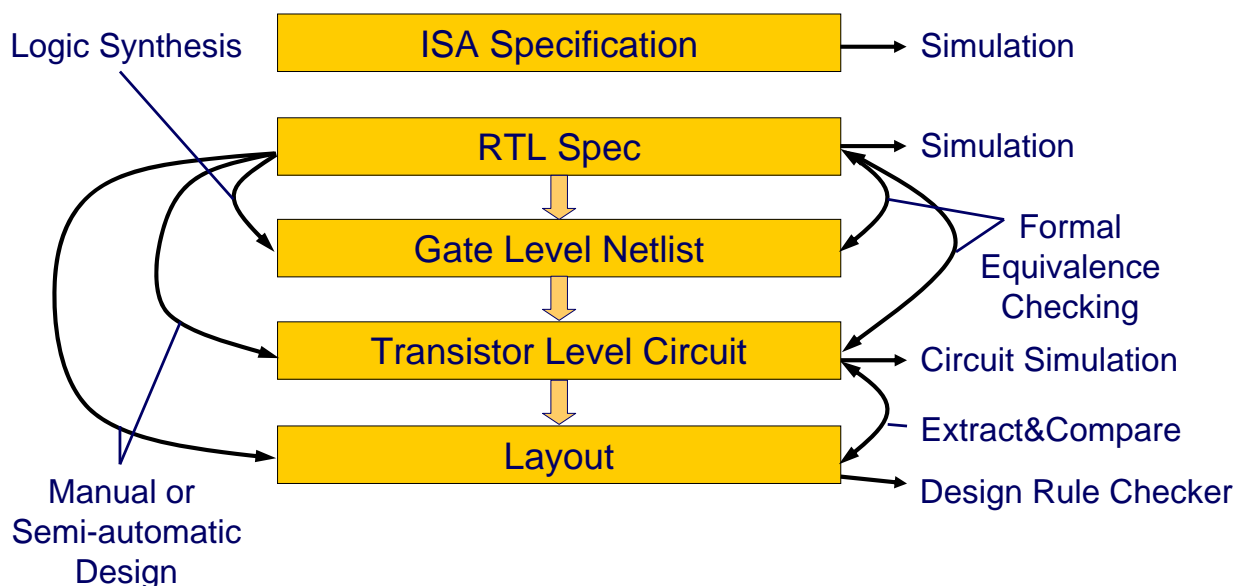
Logic Synthesis

ISA Specification

Simulation

RTL Spec

Simulation

Gate Level Netlist

Formal Equivalence Checking

Transistor Level Circuit

Circuit Simulation

Extract&Compare

Layout

Design Rule Checker

Manual or Semi-automatic Design